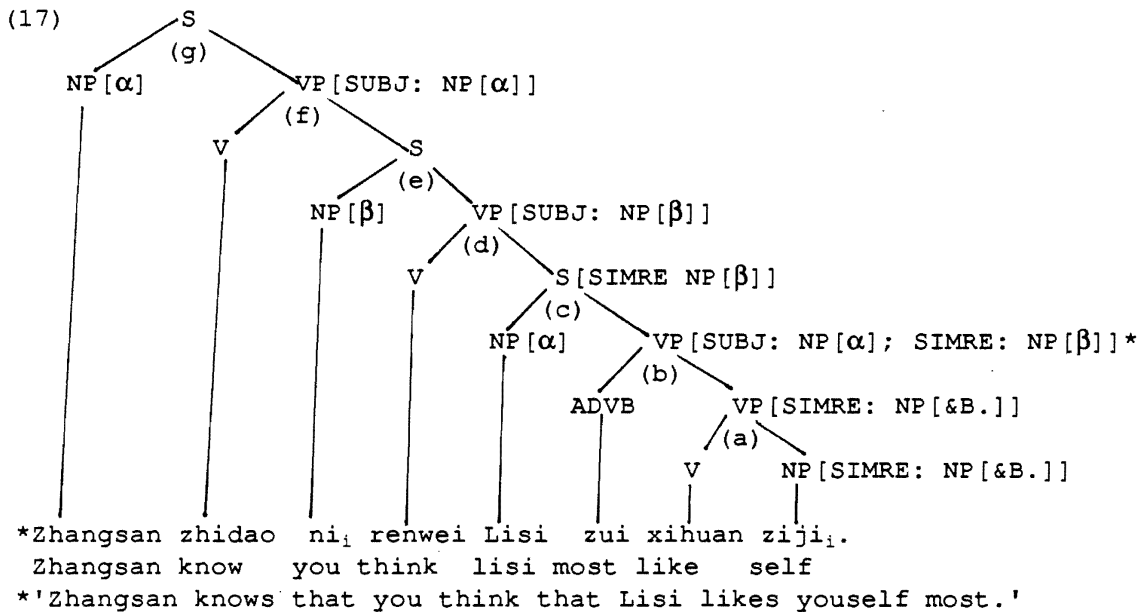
(17) S
(g)
NP[$\alpha$] VP[SUBJ: NP[$\alpha$]]
(f)
V S
(e)
NP[$\beta$] VP[SUBJ: NP[$\beta$]]
(d)
V S[SIMRE NP[$\beta$]]
(c)
NP[$\alpha$] VP[SUBJ: NP[$\alpha$]; SIMRE: NP[$\beta$]]*
(b)
ADVB VP[SIMRE: NP[&B.]]
(a)
V NP[SIMRE: NP[&B.]]

*Zhangsan zhidao ni$_i$ renwei Lisi zui xihuan ziji$_i$.
Zhangsan know you think lisi most like self
*'Zhangsan knows that you think that Lisi likes youself most.'